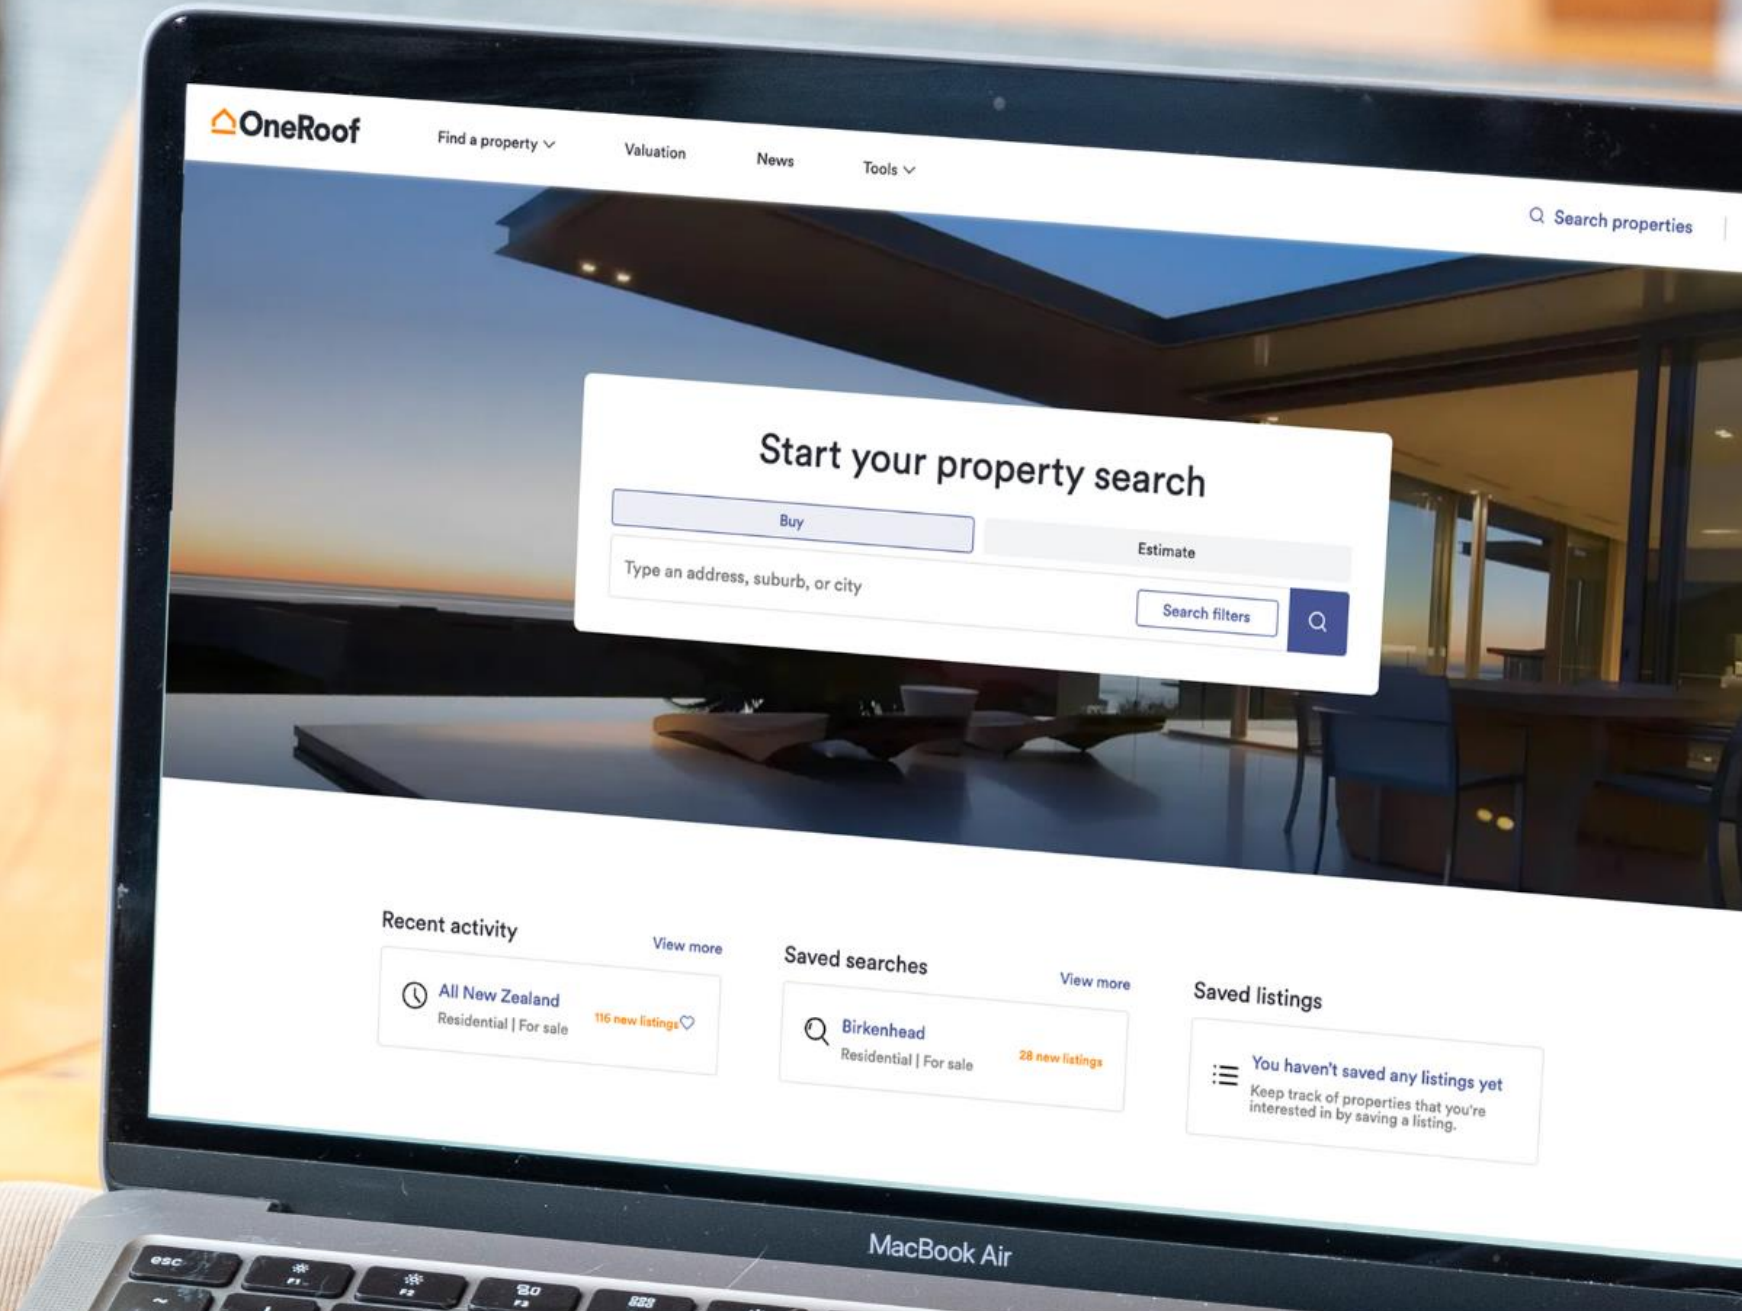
OneRoof

Find a property

Valuation

News

Tools

Search properties

Start your property search

Buy

Estimate

Type an address, suburb, or city

Search filters

Recent activity

View more

All New Zealand

Residential | For sale

116 new listings

Saved searches

View more

Birkenhead

Residential | For sale

28 new listings

Saved listings

You haven't saved any listings yet

Keep track of properties that you're interested in by saving a listing.

MacBook Air

esc

F1

F2

F3